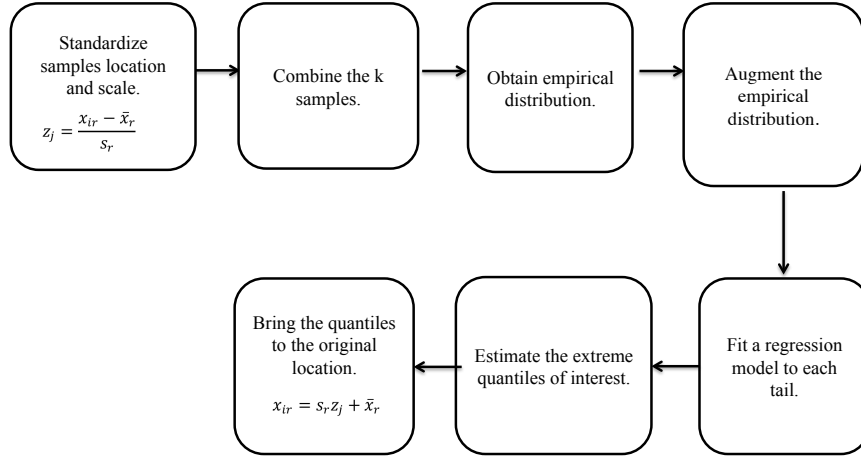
Standardize samples location and scale.

$z_j = \frac{x_{ir} - \bar{x}_r}{s_r}$

Combine the k samples.

Obtain empirical distribution.

Augment the empirical distribution.

Fit a regression model to each tail.

Estimate the extreme quantiles of interest.

Bring the quantiles to the original location.

$x_{ir} = s_r z_j + \bar{x}_r$